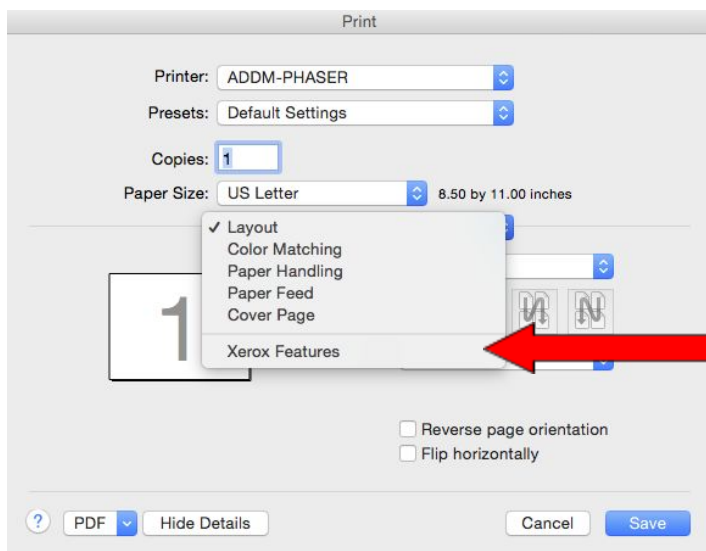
Print

Printer: ADDM-PHASER

Presets: Default Settings

Copies: 1

Paper Size: US Letter 8.50 by 11.00 inches

✓ Layout
Color Matching
Paper Handling
Paper Feed
Cover Page
Xerox Features

1

Reverse page orientation
Flip horizontally

? PDF Hide Details Cancel Save